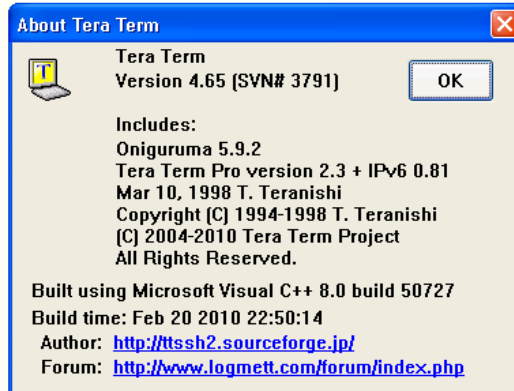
About Tera Term

T

Tera Term
Version 4.65 (SVN# 3791)

OK

Includes:
Oniguruma 5.9.2
Tera Term Pro version 2.3 + IPv6 0.81
Mar 10, 1998 T. Teranishi
Copyright (C) 1994-1998 T. Teranishi
(C) 2004-2010 Tera Term Project
All Rights Reserved.

Built using Microsoft Visual C++ 8.0 build 50727
Build time: Feb 20 2010 22:50:14
Author: http://ttssh2.sourceforge.jp/
Forum: http://www.logmett.com/forum/index.php